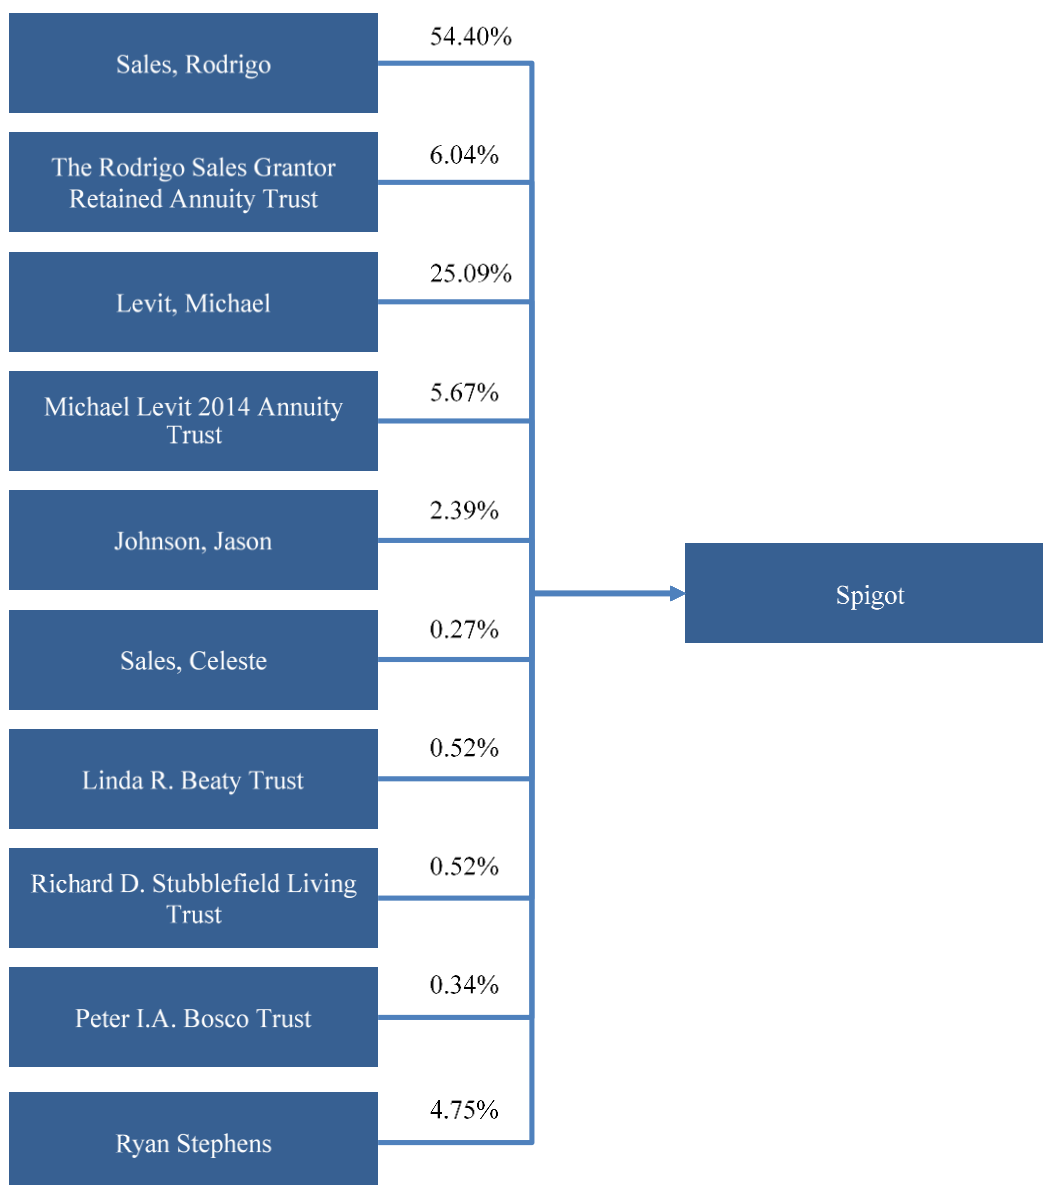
Sales, Rodrigo
54.40%

The Rodrigo Sales Grantor Retained Annuity Trust
6.04%

Levit, Michael
25.09%

Michael Levit 2014 Annuity Trust
5.67%

Johnson, Jason
2.39%

Sales, Celeste
0.27%

Linda R. Beaty Trust
0.52%

Richard D. Stubblefield Living Trust
0.52%

Peter I.A. Bosco Trust
0.34%

Ryan Stephens
4.75%

Spigot